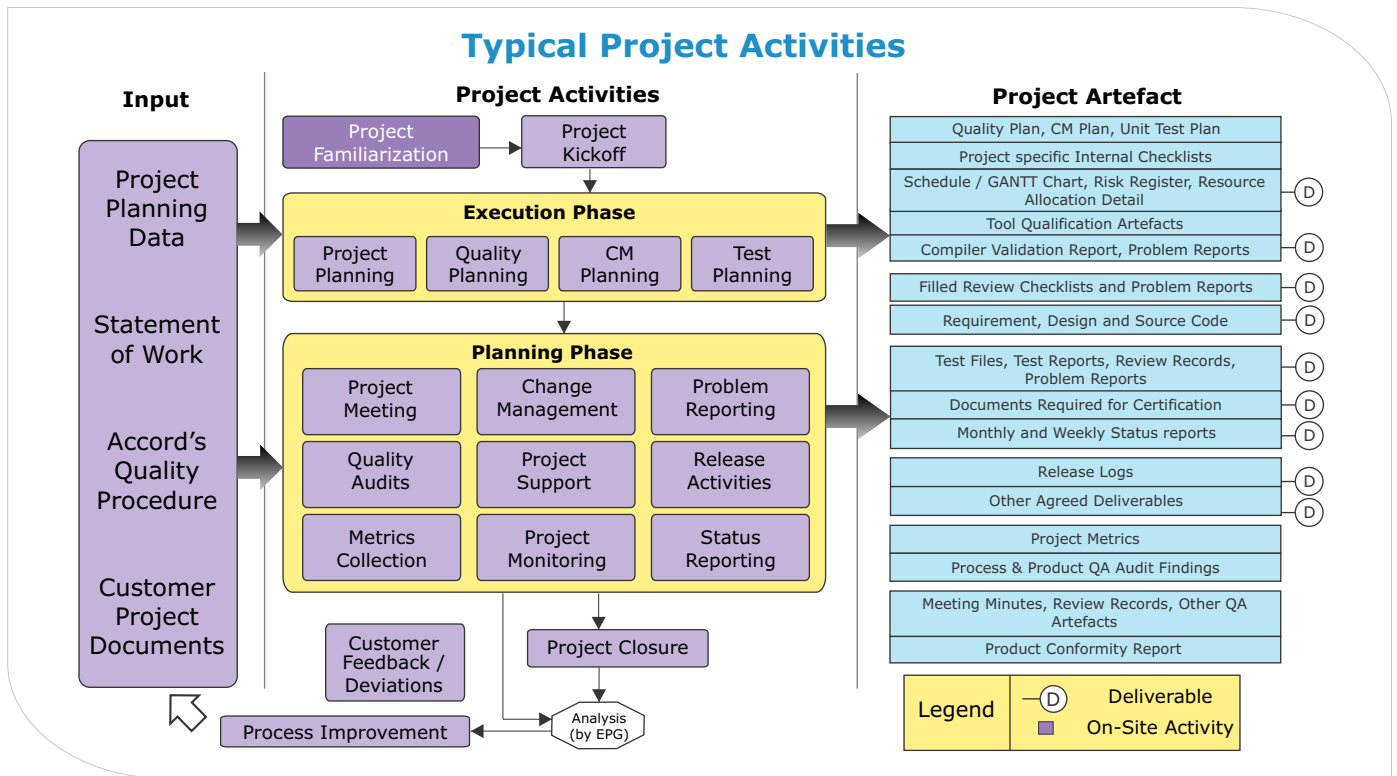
Typical Project Activities

Input

Project Planning Data

Statement of Work

Accord's Quality Procedure

Customer Project Documents

Project Activities

Project Familiarization

Project Kickoff

Execution Phase

Project Planning

Quality Planning

CM Planning

Test Planning

Planning Phase

Project Meeting

Change Management

Problem Reporting

Quality Audits

Project Support

Release Activities

Metrics Collection

Project Monitoring

Status Reporting

Customer Feedback / Deviations

Project Closure

Analysis (by EPG)

Process Improvement

Project Artefact

Quality Plan, CM Plan, Unit Test Plan

Project specific Internal Checklists

Schedule / GANTT Chart, Risk Register, Resource Allocation Detail D

Tool Qualification Artefacts

Compiler Validation Report, Problem Reports D

Filled Review Checklists and Problem Reports D

Requirement, Design and Source Code D

Test Files, Test Reports, Review Records, Problem Reports D

Documents Required for Certification D

Monthly and Weekly Status reports D

Release Logs D

Other Agreed Deliverables D

Project Metrics

Process & Product QA Audit Findings

Meeting Minutes, Review Records, Other QA Artefacts

Product Conformity Report

Legend

D Deliverable

On-Site Activity